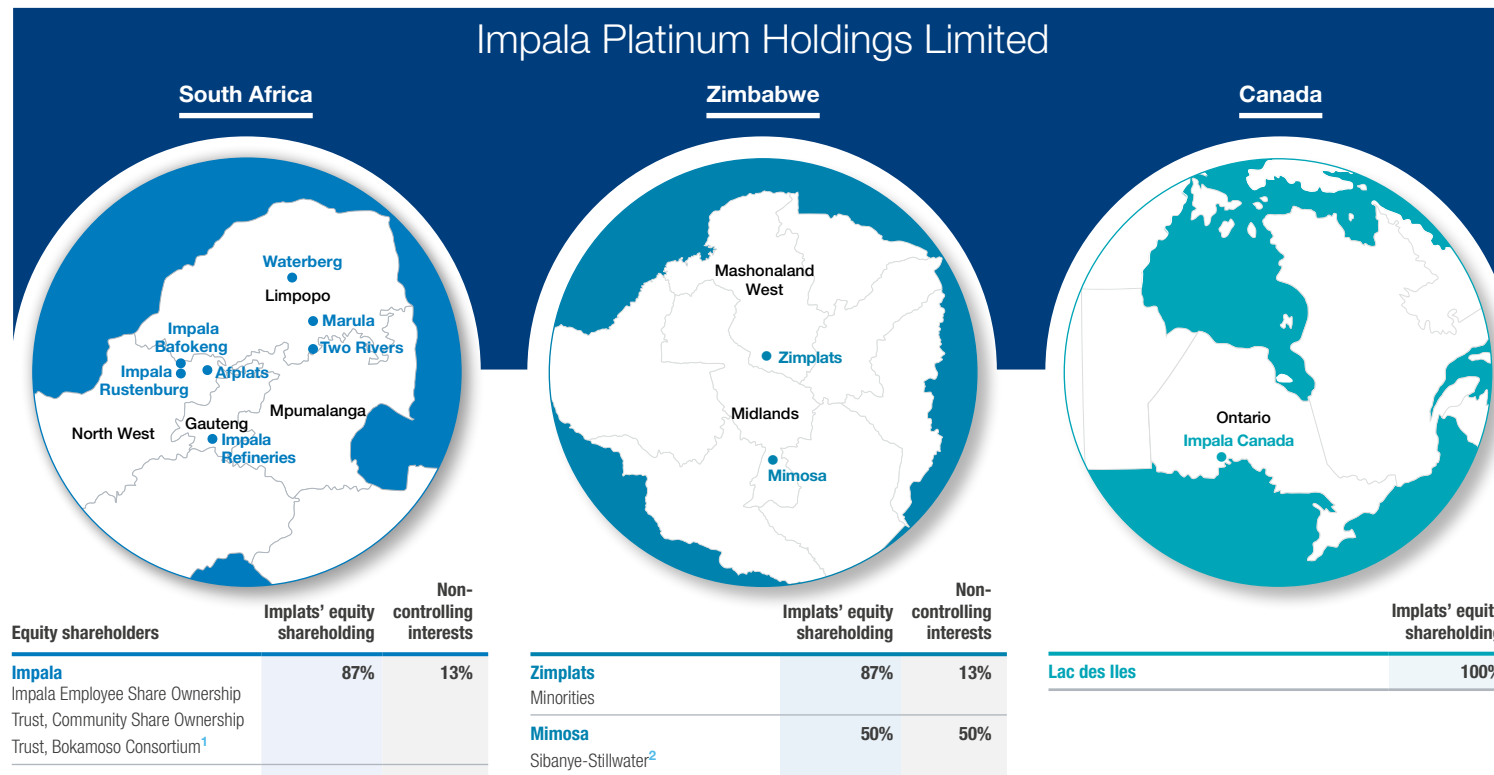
Impala Platinum Holdings Limited

South Africa

Waterberg
Limpopo
Marula
Two Rivers
Impala Bafokeng
Impala Rustenburg
Afplats
Mpumalanga
North West
Gauteng
Impala Refineries

| Equity shareholders | Implats' equity shareholding | Non-controlling interests |
|---|---|---|
| **Impala** Impala Employee Share Ownership Trust, Community Share Ownership Trust, Bokamoso Consortium$^1$ | 87% | 13% |

Zimbabwe

Mashonaland West
Zimplats
Midlands
Mimosa

| | Implats' equity shareholding | Non-controlling interests |
|---|---|---|
| **Zimplats** Minorities | 87% | 13% |
| **Mimosa** Sibanye-Stillwater$^2$ | 50% | 50% |

Canada

Ontario
Impala Canada

| | Implats' equit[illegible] shareholdin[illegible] |
|---|---|
| Lac des Iles | 100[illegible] |